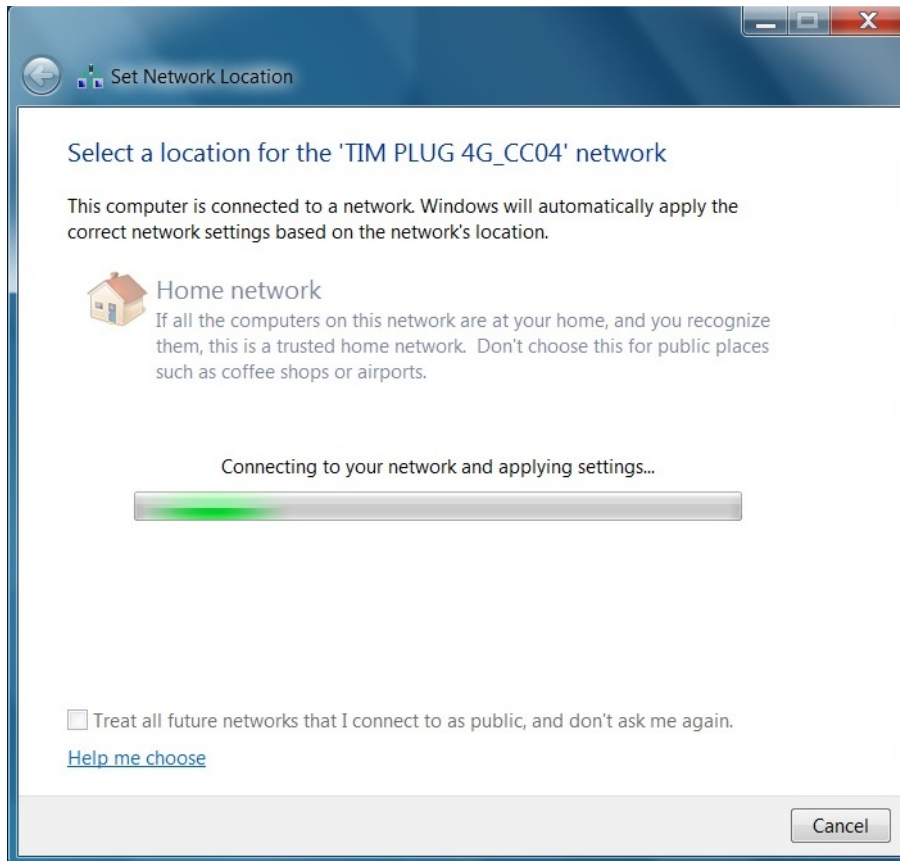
Set Network Location

Select a location for the 'TIM PLUG 4G_CC04' network

This computer is connected to a network. Windows will automatically apply the correct network settings based on the network's location.

Home network
If all the computers on this network are at your home, and you recognize them, this is a trusted home network. Don't choose this for public places such as coffee shops or airports.

Connecting to your network and applying settings...

Treat all future networks that I connect to as public, and don't ask me again.

Help me choose

Cancel